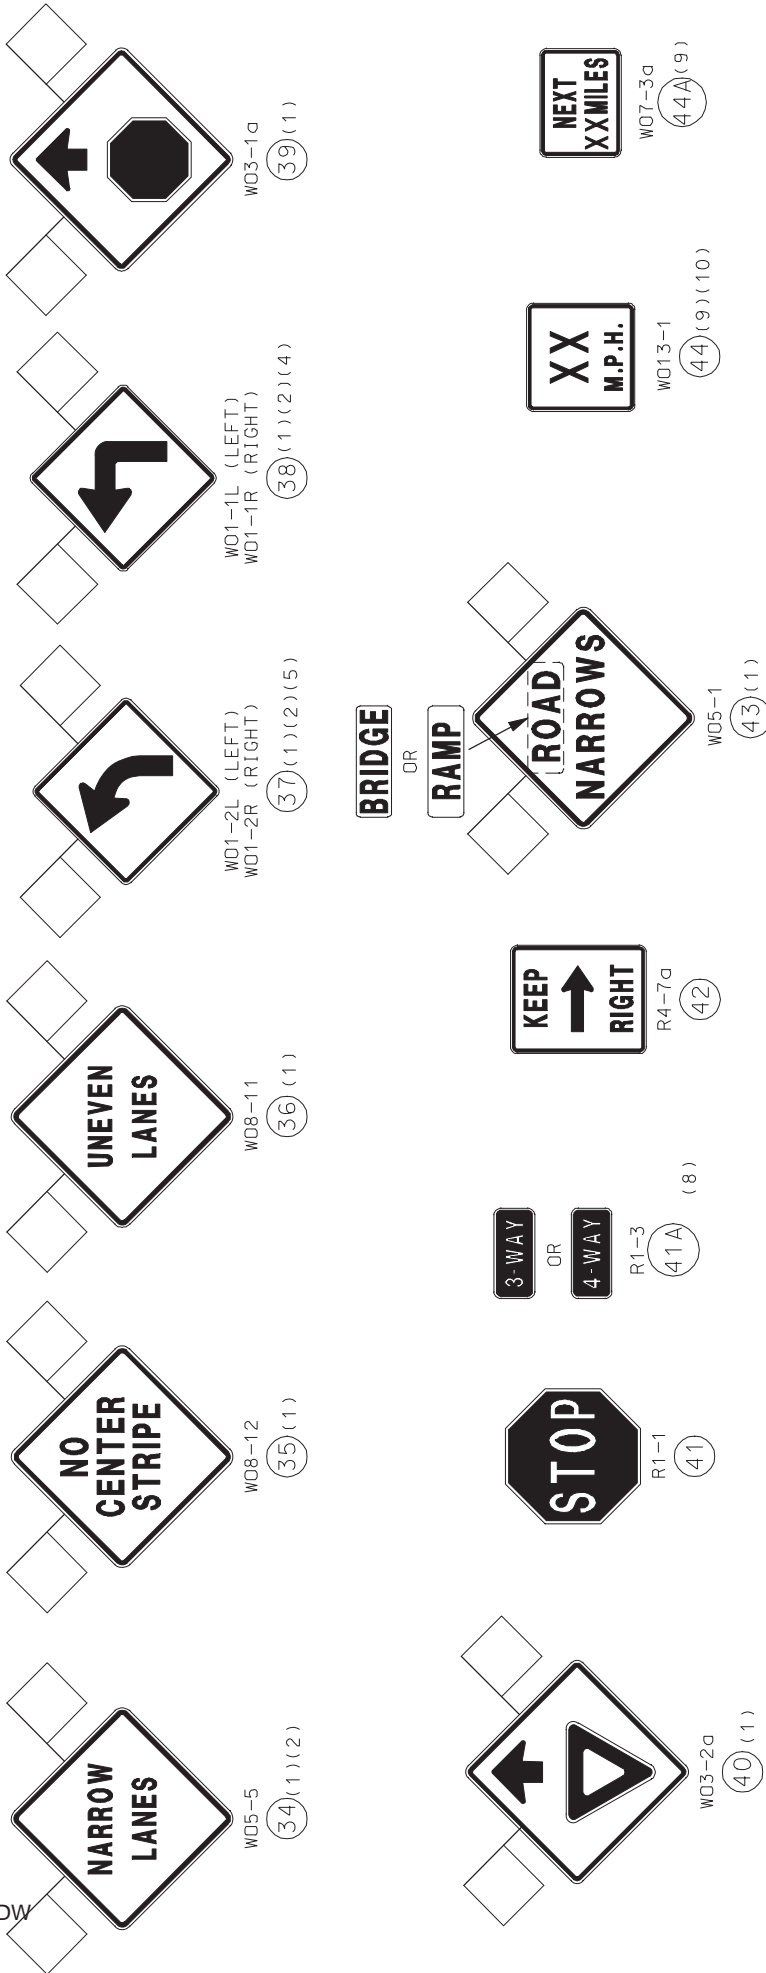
NARROW LANES
W05-5
34 (1)(2)

NO CENTER STRIPE
W08-12
35 (1)

UNEVEN LANES
W08-11
36 (1)

W01-2L (LEFT)
W01-2R (RIGHT)
37 (1)(2)(5)

W01-1L (LEFT)
W01-1R (RIGHT)
38 (1)(2)(4)

W03-1a
39 (1)

W03-2a
40 (1)

STOP
R1-1
41

3-WAY
OR
4-WAY
R1-3
41A (8)

KEEP RIGHT
R4-7a
42

BRIDGE
OR
RAMP

ROAD NARROWS
W05-1
43 (1)

XX M.P.H.
W013-1
44 (9)(10)

NEXT XX MILES
W07-3a
44A (9)

OW